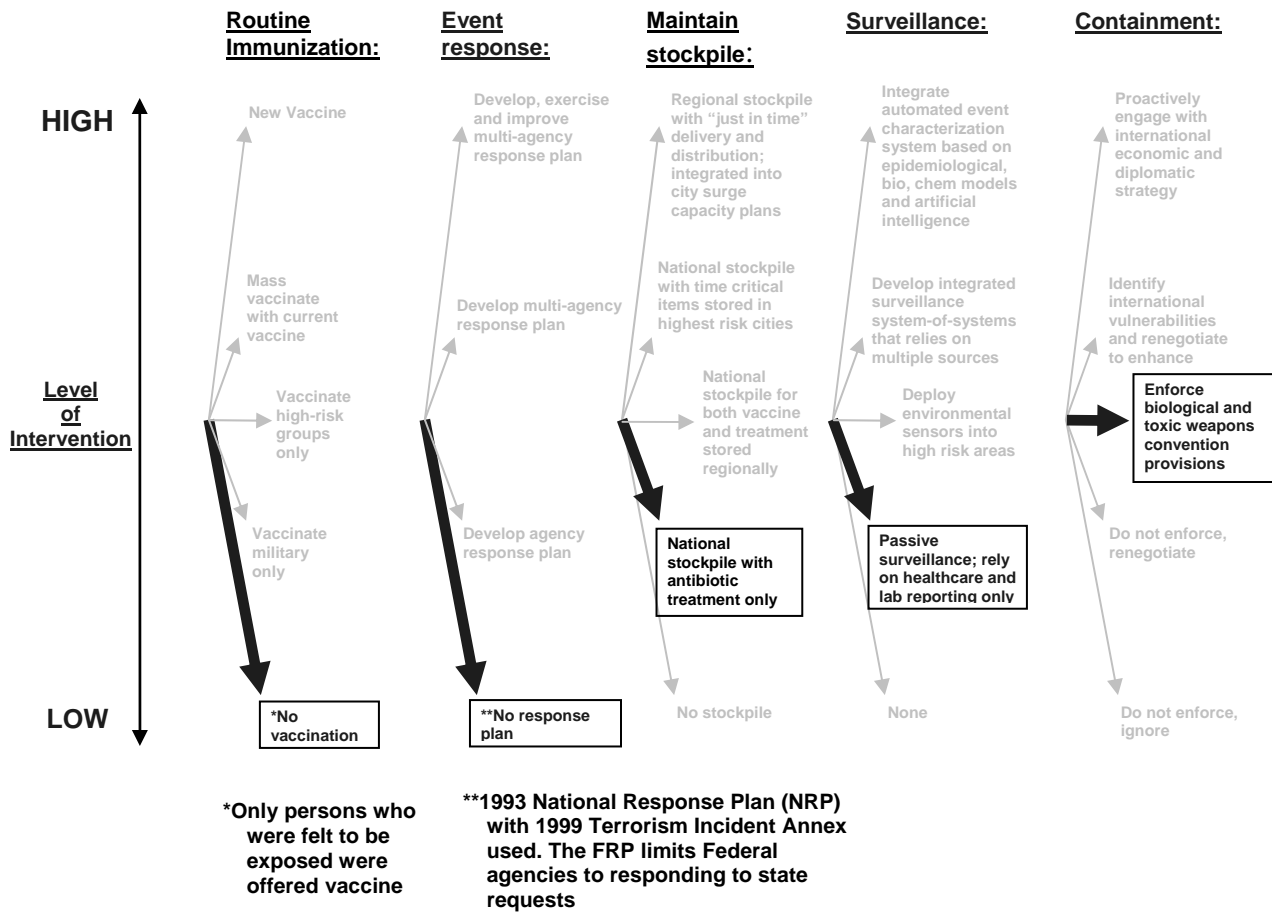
Routine Immunization:

Event response:

Maintain stockpile:

Surveillance:

Containment:

HIGH

Level of Intervention

LOW

New Vaccine

Mass vaccinate with current vaccine

Vaccinate high-risk groups only

Vaccinate military only

*No vaccination

Develop, exercise and improve multi-agency response plan

Develop multi-agency response plan

Develop agency response plan

**No response plan

Regional stockpile with "just in time" delivery and distribution; integrated into city surge capacity plans

National stockpile with time critical items stored in highest risk cities

National stockpile for both vaccine and treatment stored regionally

National stockpile with antibiotic treatment only

No stockpile

Integrate automated event characterization system based on epidemiological, bio, chem models and artificial intelligence

Develop integrated surveillance system-of-systems that relies on multiple sources

Deploy environmental sensors into high risk areas

Passive surveillance; rely on healthcare and lab reporting only

None

Proactively engage with international economic and diplomatic strategy

Identify international vulnerabilities and renegotiate to enhance

Enforce biological and toxic weapons convention provisions

Do not enforce, renegotiate

Do not enforce, ignore

*Only persons who were felt to be exposed were offered vaccine

**1993 National Response Plan (NRP) with 1999 Terrorism Incident Annex used. The FRP limits Federal agencies to responding to state requests